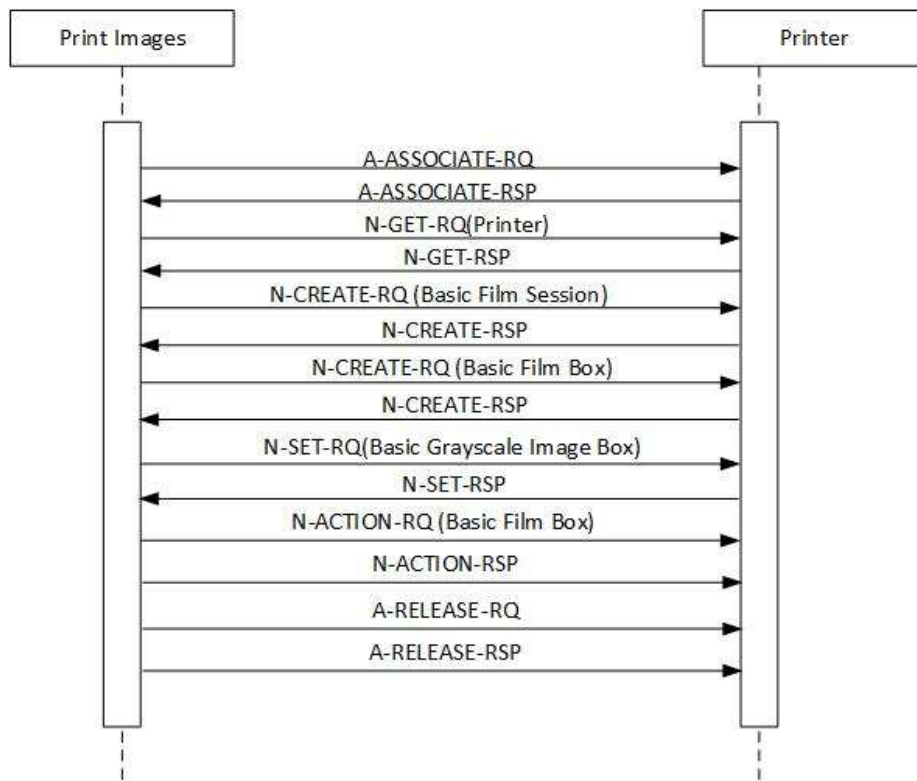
Print Images

Printer

A-ASSOCIATE-RQ

A-ASSOCIATE-RSP

N-GET-RQ(Printer)

N-GET-RSP

N-CREATE-RQ (Basic Film Session)

N-CREATE-RSP

N-CREATE-RQ (Basic Film Box)

N-CREATE-RSP

N-SET-RQ(Basic Grayscale Image Box)

N-SET-RSP

N-ACTION-RQ (Basic Film Box)

N-ACTION-RSP

A-RELEASE-RQ

A-RELEASE-RSP